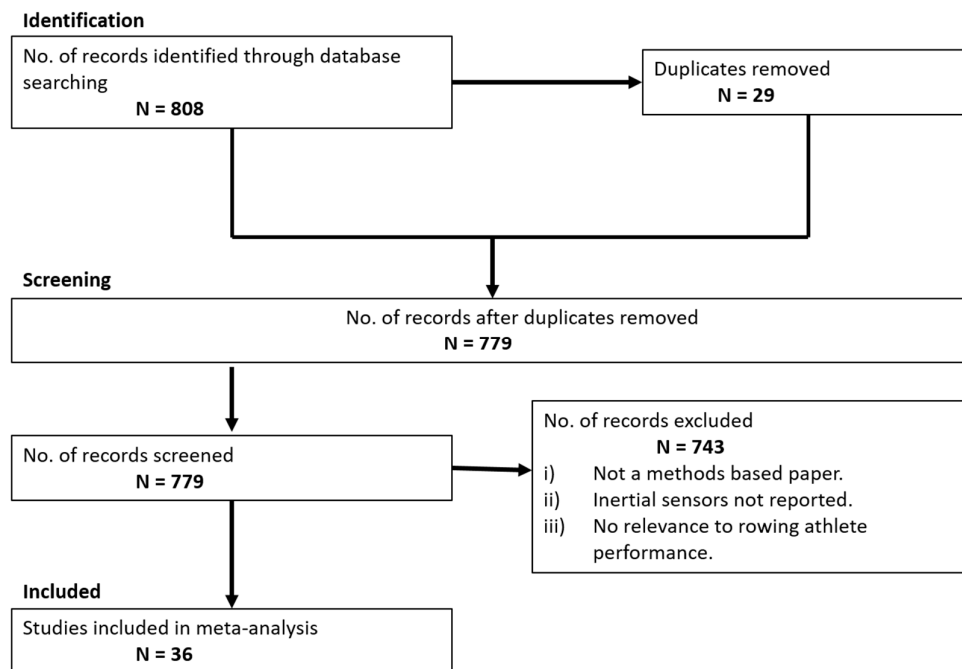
Identification

No. of records identified through database searching
N = 808

Duplicates removed
N = 29

Screening

No. of records after duplicates removed
N = 779

No. of records screened
N = 779

No. of records excluded
N = 743
i) Not a methods based paper.
ii) Inertial sensors not reported.
iii) No relevance to rowing athlete performance.

Included

Studies included in meta-analysis
N = 36